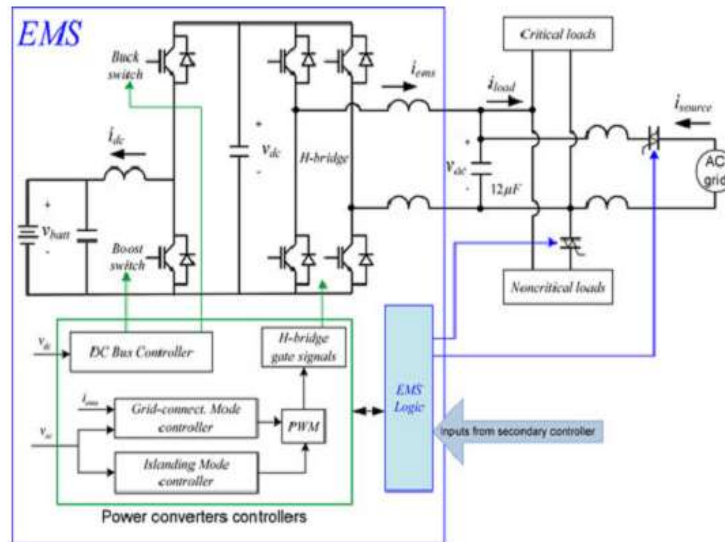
EMS

Buck switch

$i_{dc}$

$v_{batt}$

Boost switch

$v_{dc}$

H-bridge

$i_{ems}$

$i_{load}$

$v_{ac}$

$12\mu F$

Critical loads

Noncritical loads

$i_{source}$

AC grid

$v_{dc}$

DC Bus Controller

H-bridge gate signals

$i_{ems}$

$v_{ac}$

Grid-connect. Mode controller

PWM

Islanding Mode controller

EMS Logic

Inputs from secondary controller

Power converters controllers